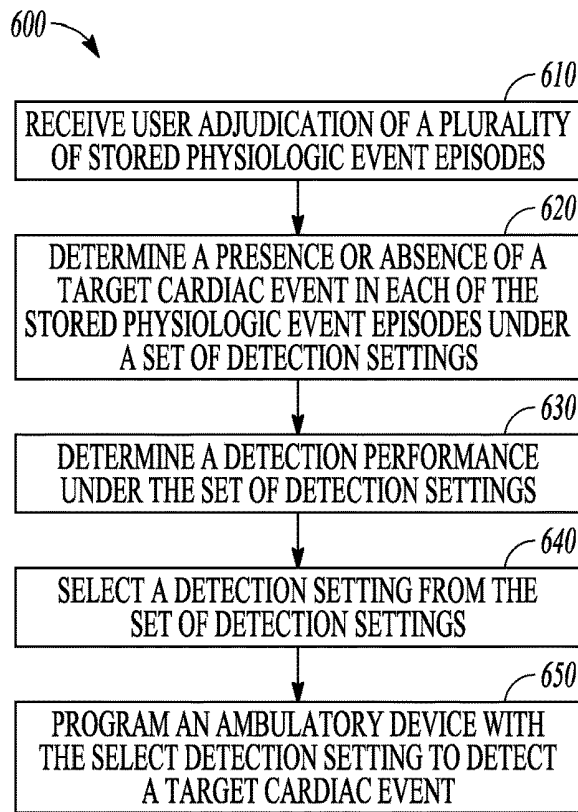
600

610

RECEIVE USER ADJUDICATION OF A PLURALITY OF STORED PHYSIOLOGIC EVENT EPISODES

620

DETERMINE A PRESENCE OR ABSENCE OF A TARGET CARDIAC EVENT IN EACH OF THE STORED PHYSIOLOGIC EVENT EPISODES UNDER A SET OF DETECTION SETTINGS

630

DETERMINE A DETECTION PERFORMANCE UNDER THE SET OF DETECTION SETTINGS

640

SELECT A DETECTION SETTING FROM THE SET OF DETECTION SETTINGS

650

PROGRAM AN AMBULATORY DEVICE WITH THE SELECT DETECTION SETTING TO DETECT A TARGET CARDIAC EVENT